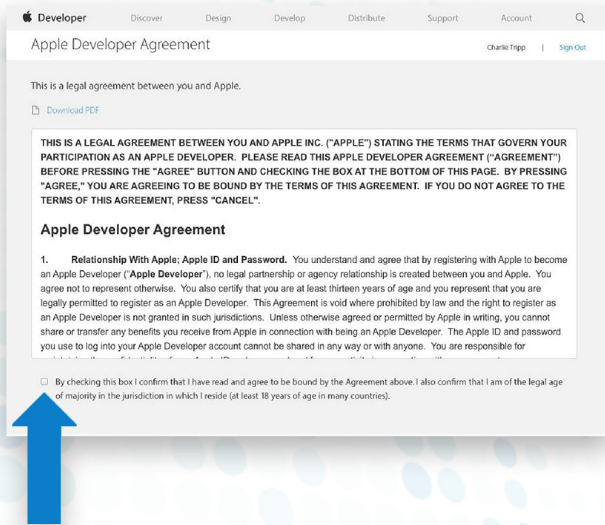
Developer Discover Design Develop Distribute Support Account

Apple Developer Agreement

Charlie Tripp | Sign Out

This is a legal agreement between you and Apple.

Download PDF

THIS IS A LEGAL AGREEMENT BETWEEN YOU AND APPLE INC. ("APPLE") STATING THE TERMS THAT GOVERN YOUR PARTICIPATION AS AN APPLE DEVELOPER. PLEASE READ THIS APPLE DEVELOPER AGREEMENT ("AGREEMENT") BEFORE PRESSING THE "AGREE" BUTTON AND CHECKING THE BOX AT THE BOTTOM OF THIS PAGE. BY PRESSING "AGREE," YOU ARE AGREEING TO BE BOUND BY THE TERMS OF THIS AGREEMENT. IF YOU DO NOT AGREE TO THE TERMS OF THIS AGREEMENT, PRESS "CANCEL".

Apple Developer Agreement

1. Relationship With Apple; Apple ID and Password. You understand and agree that by registering with Apple to become an Apple Developer ("Apple Developer"), no legal partnership or agency relationship is created between you and Apple. You agree not to represent otherwise. You also certify that you are at least thirteen years of age and you represent that you are legally permitted to register as an Apple Developer. This Agreement is void where prohibited by law and the right to register as an Apple Developer is not granted in such jurisdictions. Unless otherwise agreed or permitted by Apple in writing, you cannot share or transfer any benefits you receive from Apple in connection with being an Apple Developer. The Apple ID and password you use to log into your Apple Developer account cannot be shared in any way or with anyone. You are responsible for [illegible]

By checking this box I confirm that I have read and agree to be bound by the Agreement above. I also confirm that I am of the legal age of majority in the jurisdiction in which I reside (at least 18 years of age in many countries).